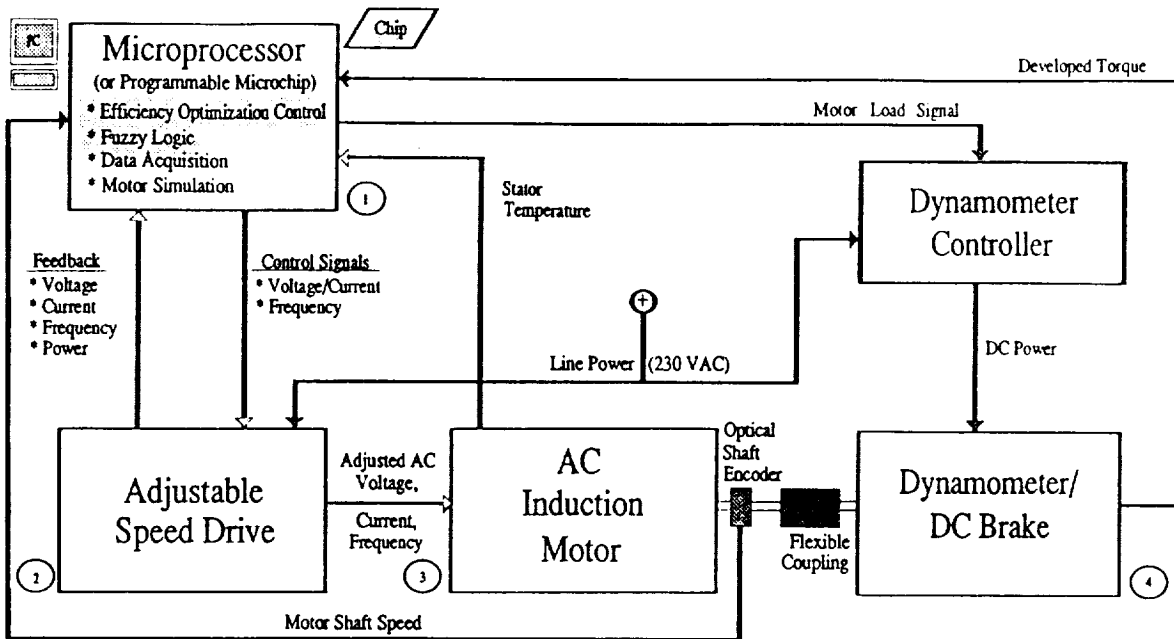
PC

Microprocessor
(or Programmable Microchip)
* Efficiency Optimization Control
* Fuzzy Logic
* Data Acquisition
* Motor Simulation

Chip

Developed Torque

Motor Load Signal

Stator Temperature

1

Dynamometer Controller

Feedback
* Voltage
* Current
* Frequency
* Power

Control Signals
* Voltage/Current
* Frequency

+

DC Power

Line Power (230 VAC)

Adjustable Speed Drive

Adjusted AC Voltage, Current, Frequency

AC Induction Motor

Optical Shaft Encoder

Flexible Coupling

Dynamometer/ DC Brake

2

3

4

Motor Shaft Speed